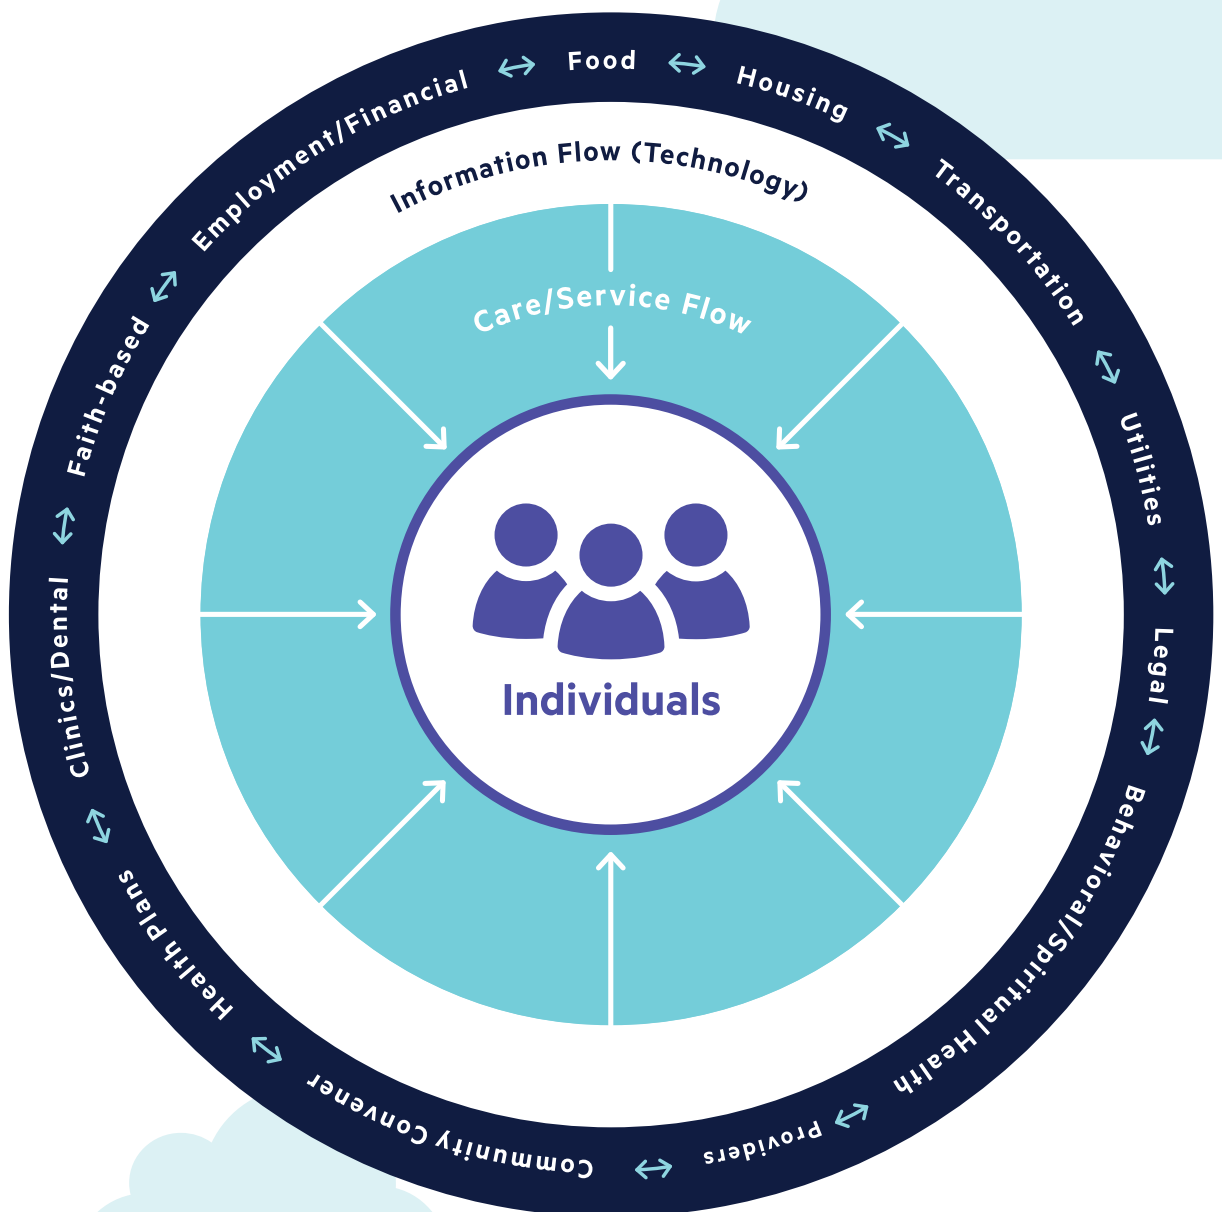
Food
Housing
Transportation
Utilities
Legal
Behavioral/Spiritual Health
Providers
Community Convener
Health Plans
Clinics/Dental
Faith-based
Employment/Financial

Information Flow (Technology)

Care/Service Flow

Individuals